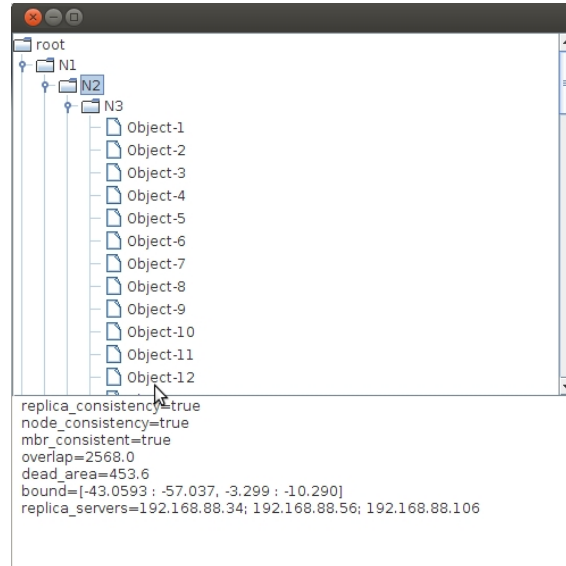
root
N1
N2
N3
Object-1
Object-2
Object-3
Object-4
Object-5
Object-6
Object-7
Object-8
Object-9
Object-10
Object-11
Object-12

replica_consistency=true
node_consistency=true
mbr_consistent=true
overlap=2568.0
dead_area=453.6
bound=[-43.0593 : -57.037, -3.299 : -10.290]
replica_servers=192.168.88.34; 192.168.88.56; 192.168.88.106